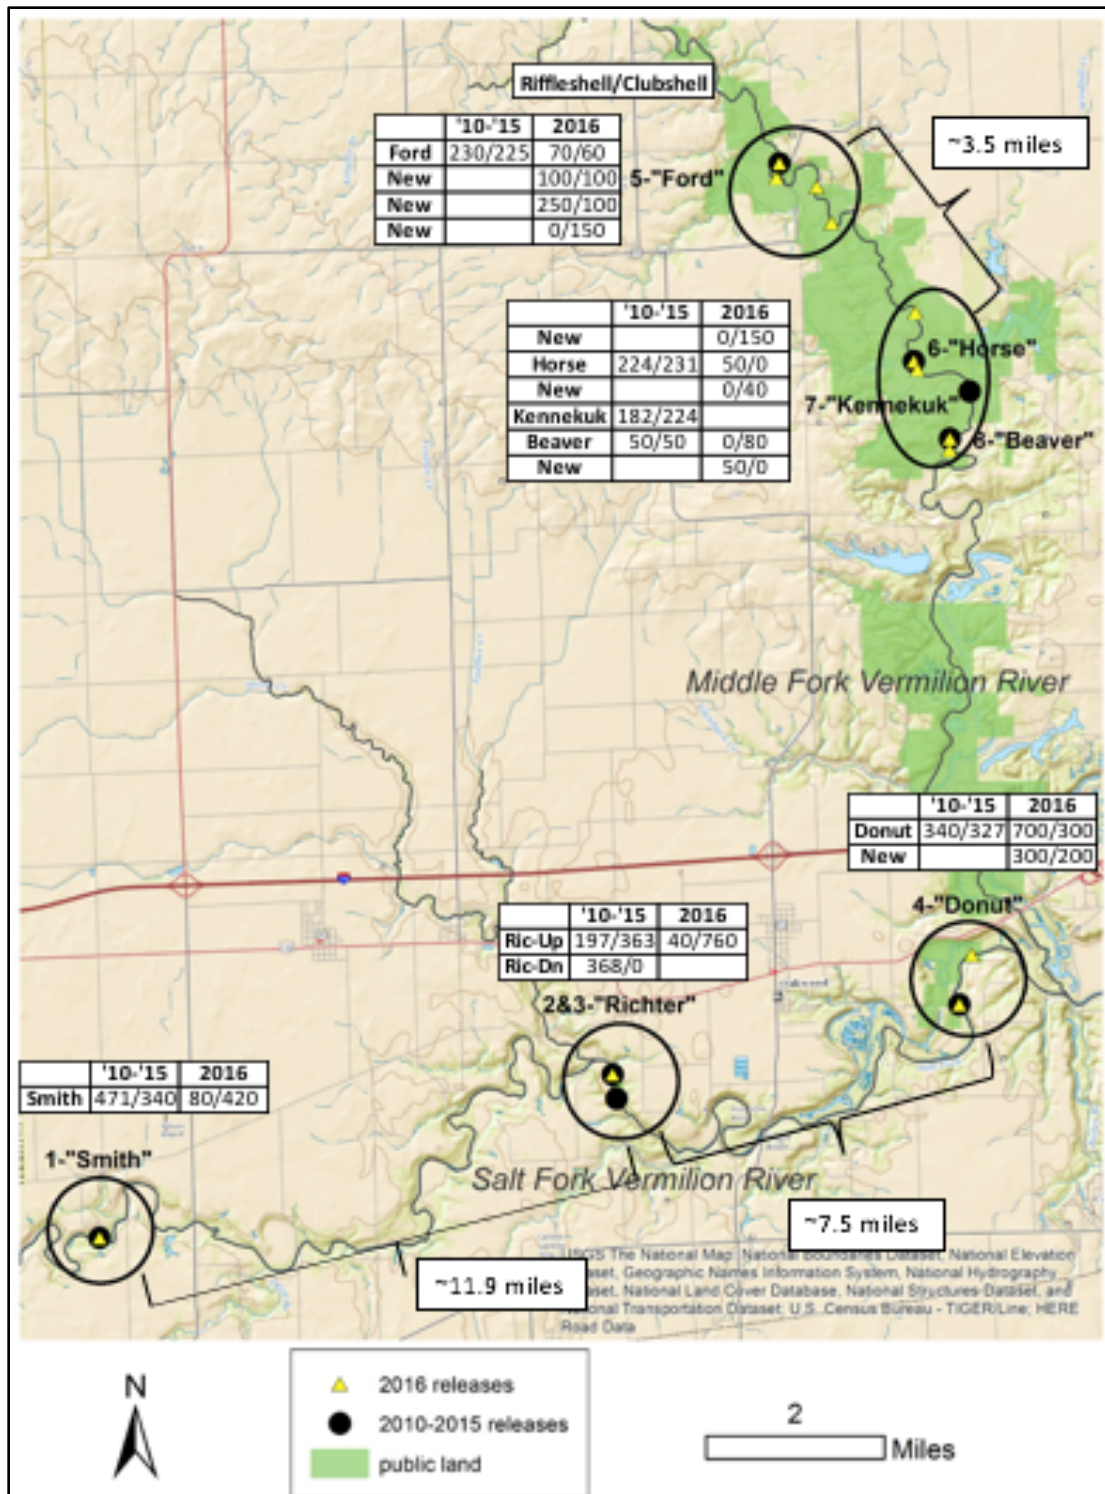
Riffleshell/Clubshell

| | '10-'15 | 2016 |
|---|---|---|
| Ford | 230/225 | 70/60 |
| New | | 100/100 |
| New | | 250/100 |
| New | | 0/150 |

5-"Ford"

~3.5 miles

| | '10-'15 | 2016 |
|---|---|---|
| New | | 0/150 |
| Horse | 224/231 | 50/0 |
| New | | 0/40 |
| Kennekuk | 182/224 | |
| Beaver | 50/50 | 0/80 |
| New | | 50/0 |

6-"Horse"

7-"Kennekuk"

8-"Beaver"

Middle Fork Vermilion River

| | '10-'15 | 2016 |
|---|---|---|
| Donut | 340/327 | 700/300 |
| New | | 300/200 |

4-"Donut"

| | '10-'15 | 2016 |
|---|---|---|
| Ric-Up | 197/363 | 40/760 |
| Ric-Dn | 368/0 | |

2&3-"Richter"

| | '10-'15 | 2016 |
|---|---|---|
| Smith | 471/340 | 80/420 |

1-"Smith"

Salt Fork Vermilion River

~7.5 miles

~11.9 miles

USGS The National Map: National Boundaries Dataset, National Elevation Dataset, Geographic Names Information System, National Hydrography Dataset, National Land Cover Database, National Structures Dataset, and National Transportation Dataset; U.S. Census Bureau - TIGER/Line; HERE Road Data

N

2016 releases

2010-2015 releases

public land

2

Miles